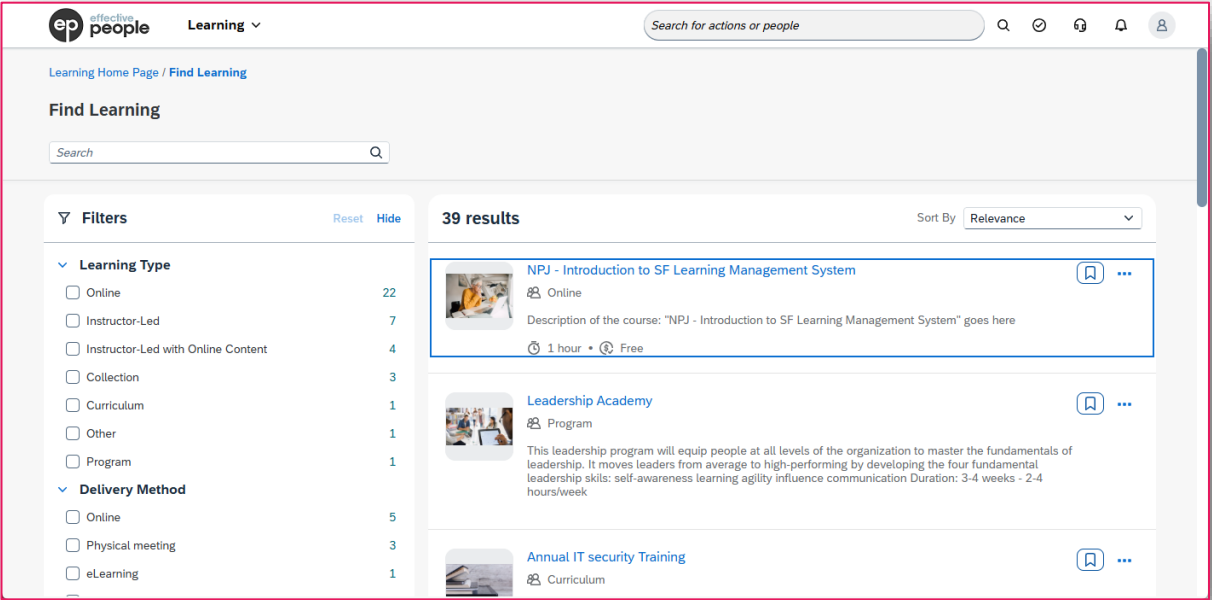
ep effective people

Learning

Search for actions or people

Learning Home Page / Find Learning

Find Learning

Search

Filters

Reset Hide

Learning Type

Online 22

Instructor-Led 7

Instructor-Led with Online Content 4

Collection 3

Curriculum 1

Other 1

Program 1

Delivery Method

Online 5

Physical meeting 3

eLearning 1

39 results

Sort By Relevance

NPJ - Introduction to SF Learning Management System

Online

Description of the course: "NPJ - Introduction to SF Learning Management System" goes here

1 hour • Free

Leadership Academy

Program

This leadership program will equip people at all levels of the organization to master the fundamentals of leadership. It moves leaders from average to high-performing by developing the four fundamental leadership skills: self-awareness learning agility influence communication Duration: 3-4 weeks - 2-4 hours/week

Annual IT security Training

Curriculum